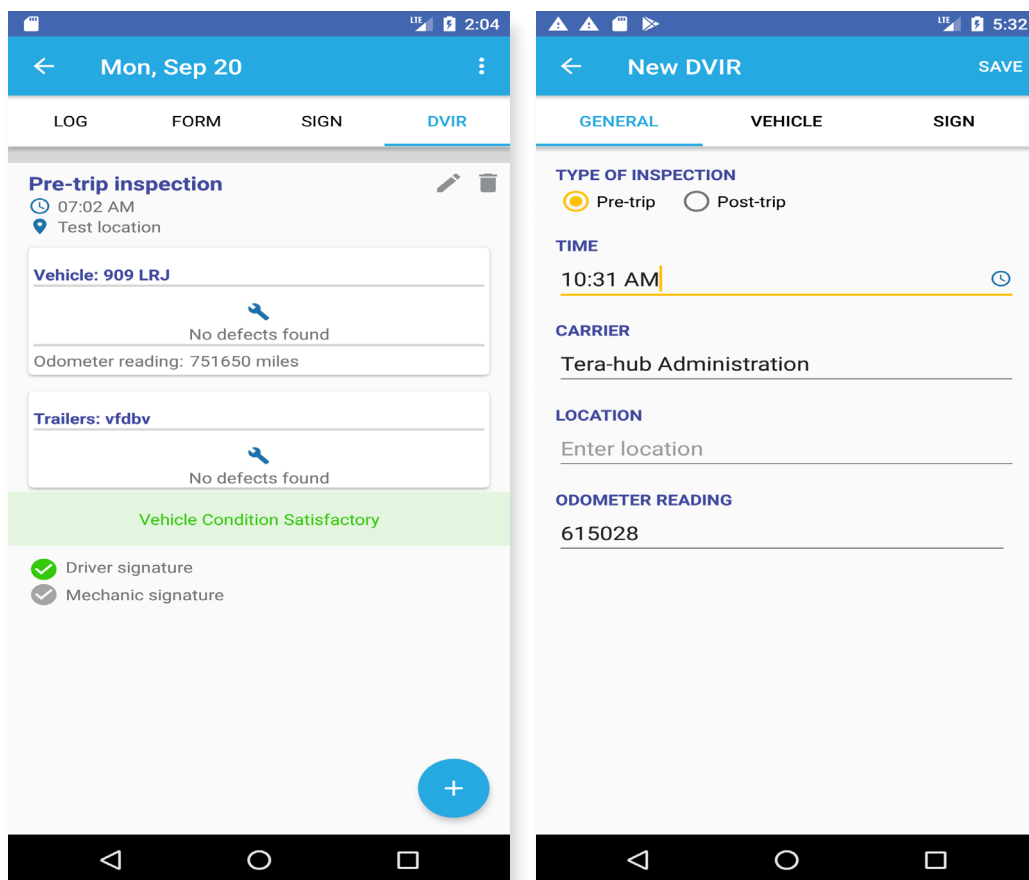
LTE 2:04

Mon, Sep 20

LOG FORM SIGN DVIR

Pre-trip inspection
07:02 AM
Test location

Vehicle: 909 LRJ
No defects found
Odometer reading: 751650 miles

Trailers: vfdbv
No defects found

Vehicle Condition Satisfactory

Driver signature
Mechanic signature

+

LTE 5:32

New DVIR SAVE

GENERAL VEHICLE SIGN

TYPE OF INSPECTION
Pre-trip Post-trip

TIME
10:31 AM

CARRIER
Tera-hub Administration

LOCATION
Enter location

ODOMETER READING
615028